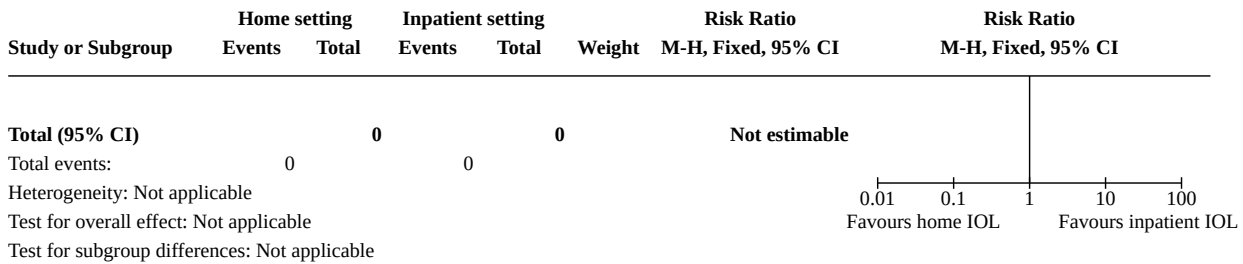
| Study or Subgroup | Home setting Events | Home setting Total | Inpatient setting Events | Inpatient setting Total | Weight | Risk Ratio M-H, Fixed, 95% CI |
|---|---|---|---|---|---|---|
| **Total (95% CI)** | | **0** | | **0** | | **Not estimable** |
| Total events: | 0 | | 0 | | | |

Risk Ratio
M-H, Fixed, 95% CI

Heterogeneity: Not applicable
Test for overall effect: Not applicable
Test for subgroup differences: Not applicable

0.01 0.1 1 10 100
Favours home IOL Favours inpatient IOL